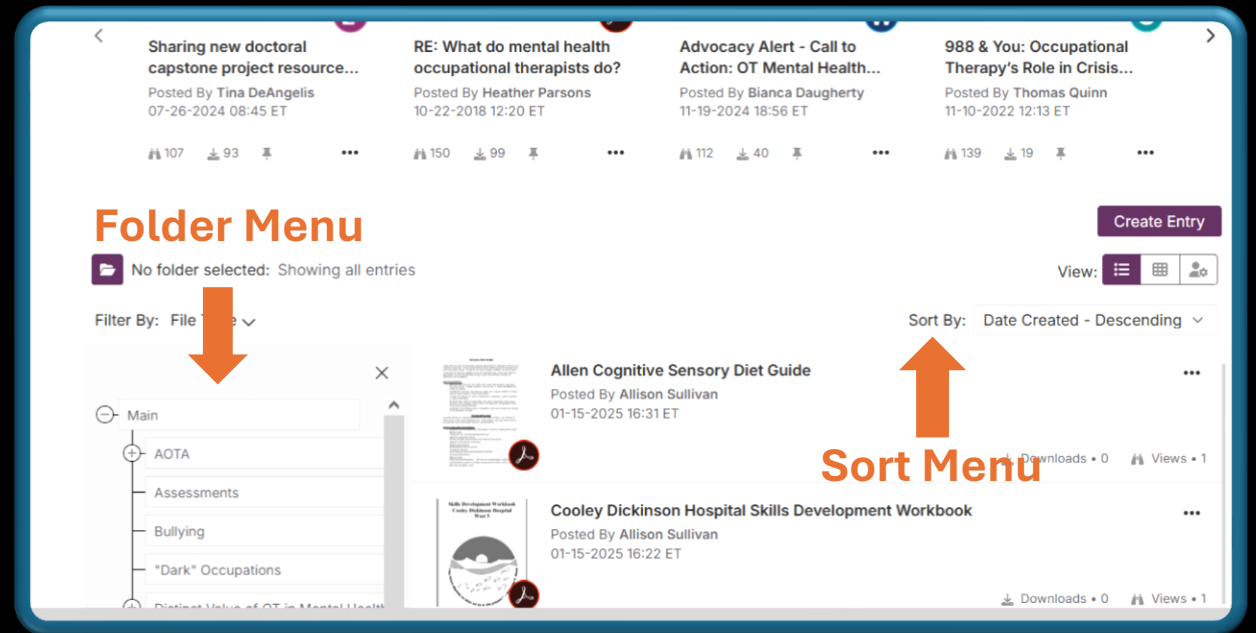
Sharing new doctoral capstone project resource...
Posted By Tina DeAngelis
07-26-2024 08:45 ET
107 93

RE: What do mental health occupational therapists do?
Posted By Heather Parsons
10-22-2018 12:20 ET
150 99

Advocacy Alert - Call to Action: OT Mental Health...
Posted By Bianca Daugherty
11-19-2024 18:56 ET
112 40

988 & You: Occupational Therapy's Role in Crisis...
Posted By Thomas Quinn
11-10-2022 12:13 ET
139 19

Folder Menu

Create Entry

No folder selected: Showing all entries

View:

Filter By: File T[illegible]

Sort By: Date Created - Descending

Main
AOTA
Assessments
Bullying
"Dark" Occupations
Distinct Value of OT in Mental Health

Allen Cognitive Sensory Diet Guide
Posted By Allison Sullivan
01-15-2025 16:31 ET

Sort Menu

Downloads • 0 Views • 1

Skills Development Workbook
Cooley Dickinson Hospital
Wait 5

Cooley Dickinson Hospital Skills Development Workbook
Posted By Allison Sullivan
01-15-2025 16:22 ET

Downloads • 0 Views • 1